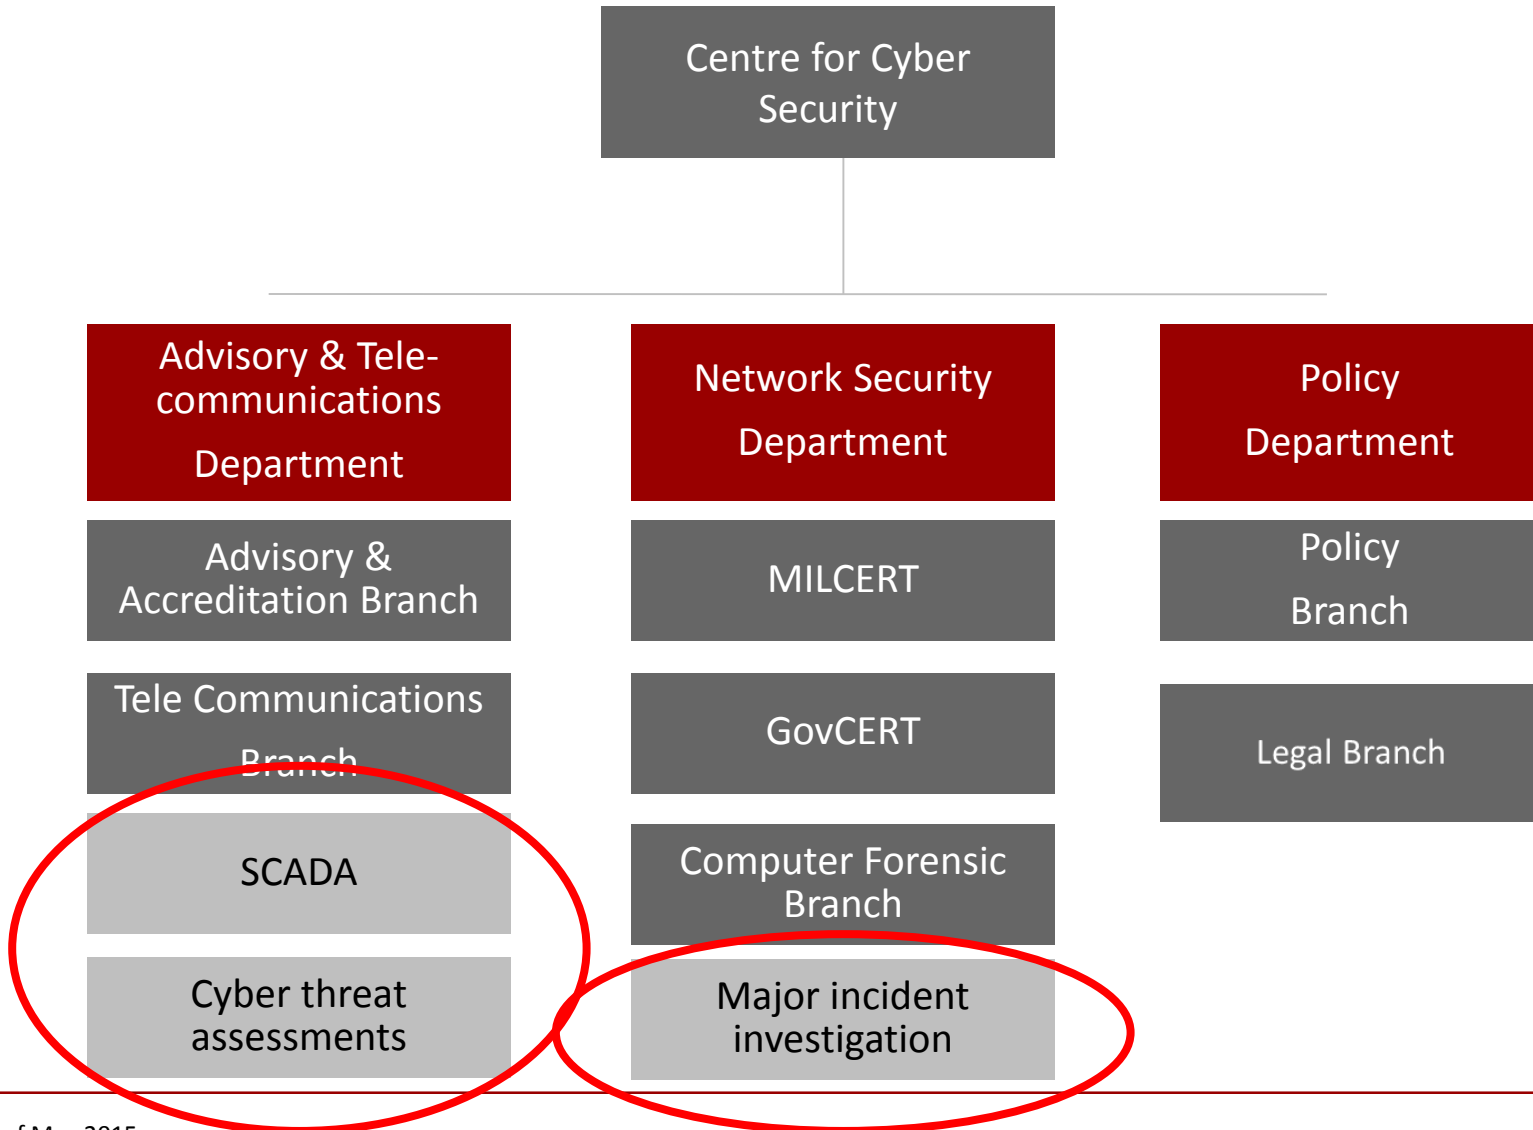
Centre for Cyber Security

Advisory & Telecommunications Department

Network Security Department

Policy Department

Advisory & Accreditation Branch

MILCERT

Policy Branch

Tele Communications Branch

GovCERT

Legal Branch

SCADA

Computer Forensic Branch

Cyber threat assessments

Major incident investigation

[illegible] 2015